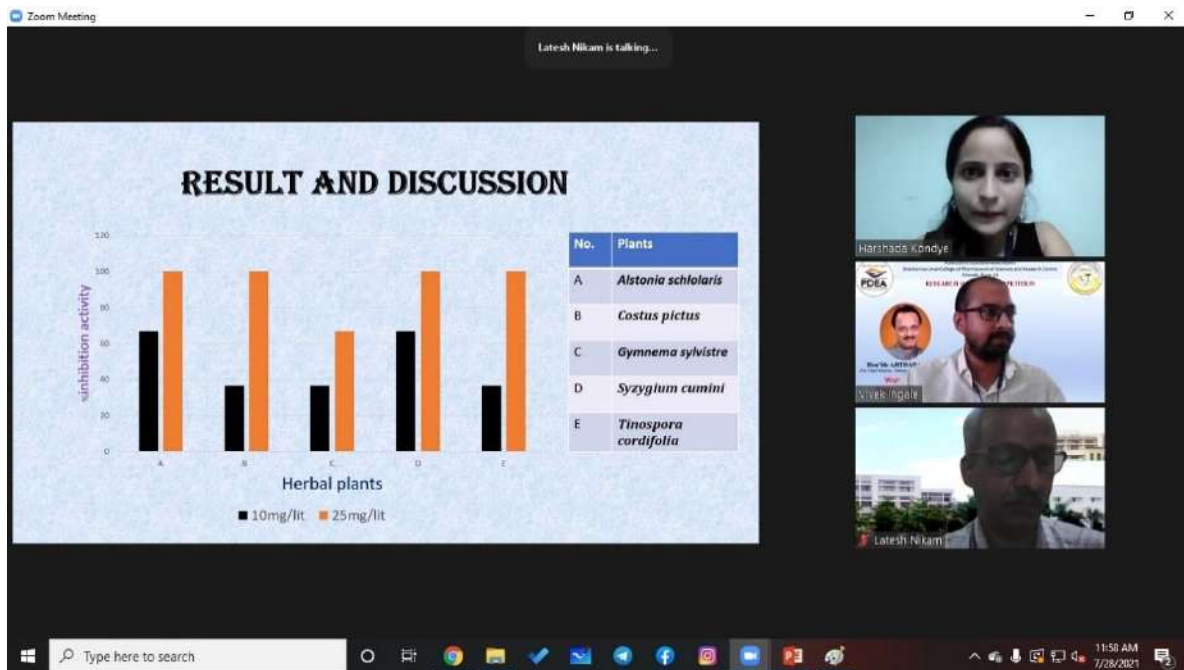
Zoom Meeting

Latesh Nikam is talking...

RESULT AND DISCUSSION

120
100
80
60
40
20
0

%inhibition activity

A B C D E

Herbal plants

■ 10mg/lit ■ 25mg/lit

| No. | Plants |
|---|---|
| A | Alstonia scholaris |
| B | Costus pictus |
| C | Gymnema sylvistre |
| D | Syzygium cumini |
| E | Tinospora cordifolia |

Harshada Kondye

PDEA

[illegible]

Vivek Ingale

Latesh Nikam

Type here to search

11:58 AM
7/28/2021